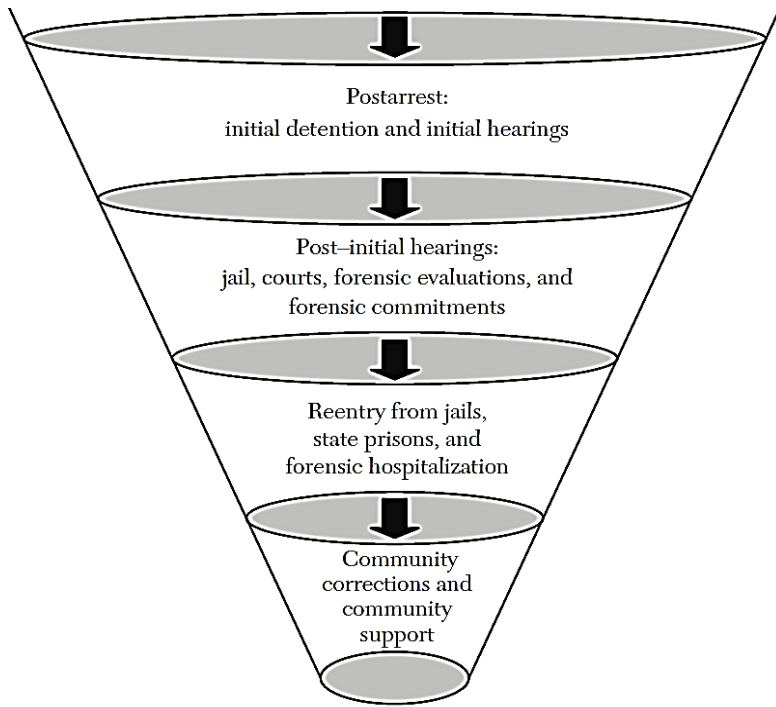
Postarrest:
initial detention and initial hearings

Post–initial hearings:
jail, courts, forensic evaluations, and forensic commitments

Reentry from jails,
state prisons, and
forensic hospitalization

Community
corrections and
community
support